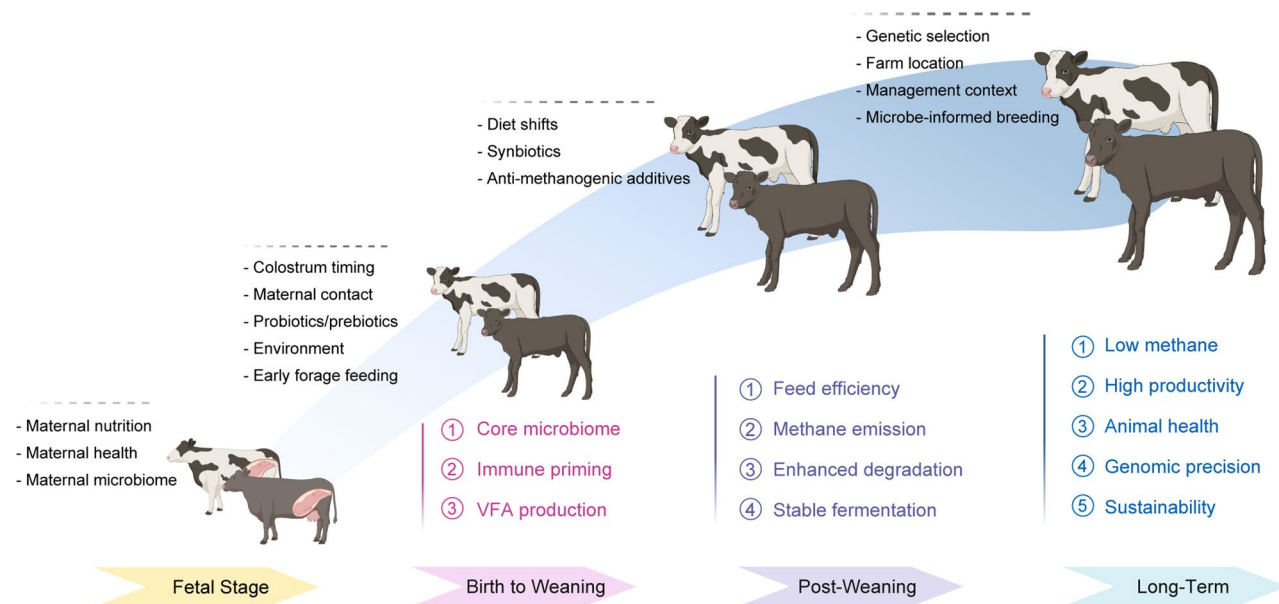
- Genetic selection
- Farm location
- Management context
- Microbe-informed breeding

- Diet shifts
- Synbiotics
- Anti-methanogenic additives

- Colostrum timing
- Maternal contact
- Probiotics/prebiotics
- Environment
- Early forage feeding

- Maternal nutrition
- Maternal health
- Maternal microbiome

① Core microbiome
② Immune priming
③ VFA production

① Feed efficiency
② Methane emission
③ Enhanced degradation
④ Stable fermentation

① Low methane
② High productivity
③ Animal health
④ Genomic precision
⑤ Sustainability

Fetal Stage
Birth to Weaning
Post-Weaning
Long-Term